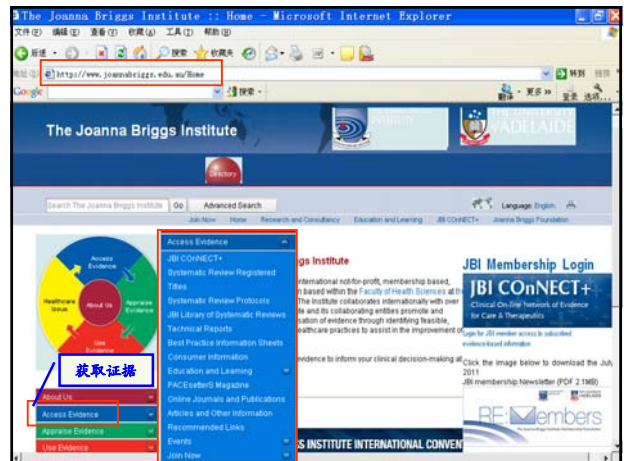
The Joanna Briggs Institute :: Home - Microsoft Internet Explorer

文件(F) 编辑(E) 查看(V) 收藏(A) 工具(T) 帮助(H)

后退 搜索 收藏夹

地址(D) http://www.joannabriggs.edu.au/Home

转到 链接

Google 搜索 翻译 更多 » 登录 选项

The Joanna Briggs Institute

Directory

THE UNIVERSITY of ADELAIDE

Search The Joanna Briggs Institute Go Advanced Search

Language: English

Join Now Home Research and Consultancy Education and Learning JBI COnNECT+ Joanna Briggs Foundation

Access Evidence
Healthcare Issue
About Us
Appraise Evidence
Use Evidence

Access Evidence
JBI COnNECT+
Systematic Review Registered Titles
Systematic Review Protocols
JBI Library of Systematic Reviews
Technical Reports
Best Practice Information Sheets
Consumer Information
Education and Learning
PACEsetterS Magazine
Online Journals and Publications
Articles and Other Information
Recommended Links
Events
Join Now

获取证据

About Us
Access Evidence
Appraise Evidence
Use Evidence

ggs Institute

international not-for-profit, membership based, n based within the Faculty of Health Sciences at the The Institute collaborates internationally with over te and its collaborating entities promote and sation of evidence through identifying feasible, healthcare practices to assist in the improvement of

evidence to inform your clinical decision-making at

JBI Membership Login

JBI COnNECT+
Clinical On-line Network of Evidence for Care & Therapeutics

Login for JBI member access to subscribed evidence-based information

Click the image below to download the July 2011 JBI membership Newsletter (PDF 2.1MB)

RE:Members

SS INSTITUTE INTERNATIONAL CONVEN